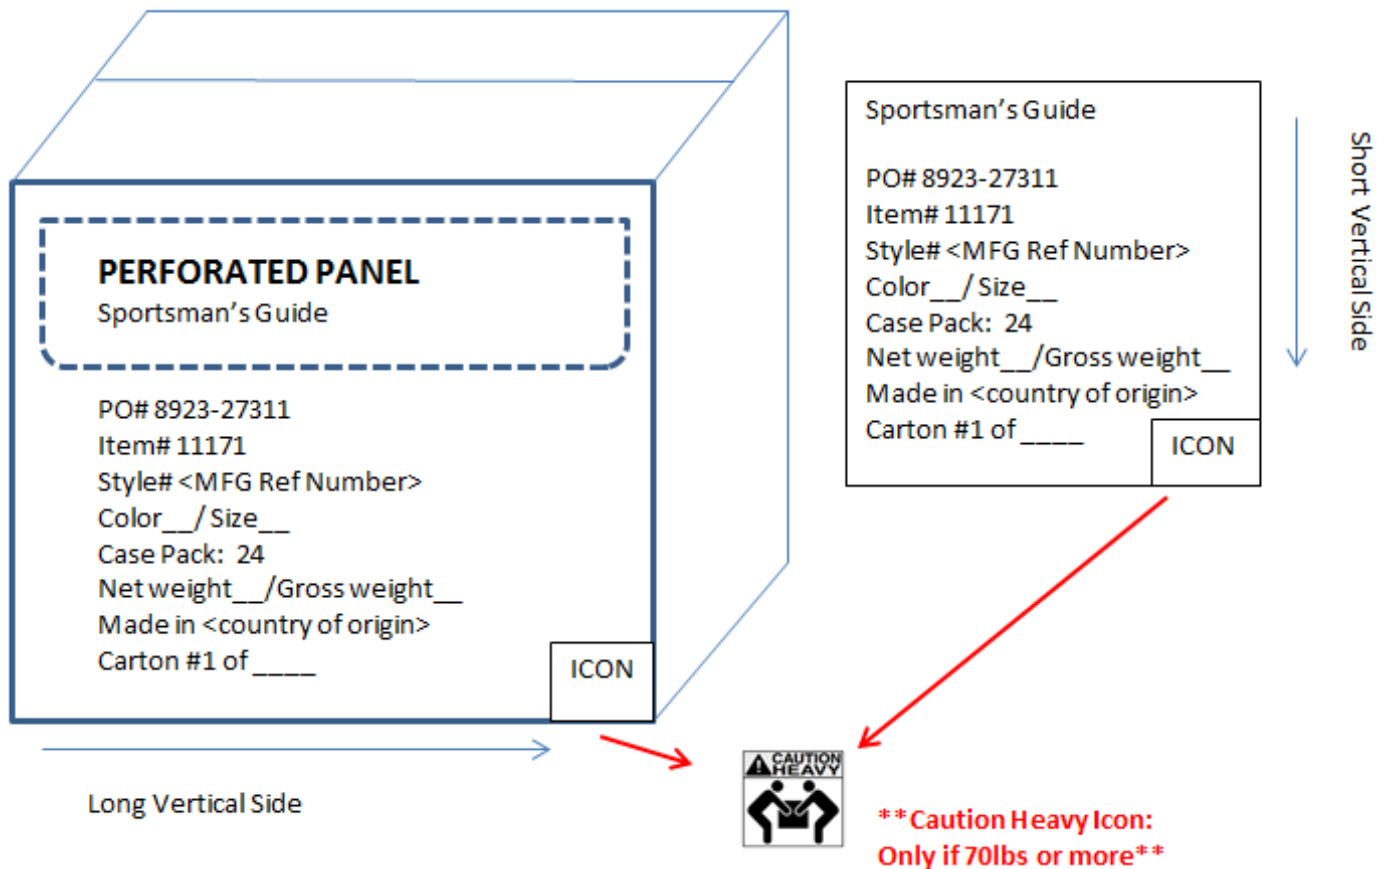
PERFORATED PANEL
Sportsman's Guide

PO# 8923-27311
Item# 11171
Style# <MFG Ref Number>
Color__/ Size__
Case Pack: 24
Net weight__/Gross weight__
Made in <country of origin>
Carton #1 of ____

ICON

Long Vertical Side

Sportsman's Guide

PO# 8923-27311
Item# 11171
Style# <MFG Ref Number>
Color__/ Size__
Case Pack: 24
Net weight__/Gross weight__
Made in <country of origin>
Carton #1 of ____

ICON

Short Vertical Side

CAUTION HEAVY

**Caution Heavy Icon: Only if 70lbs or more**